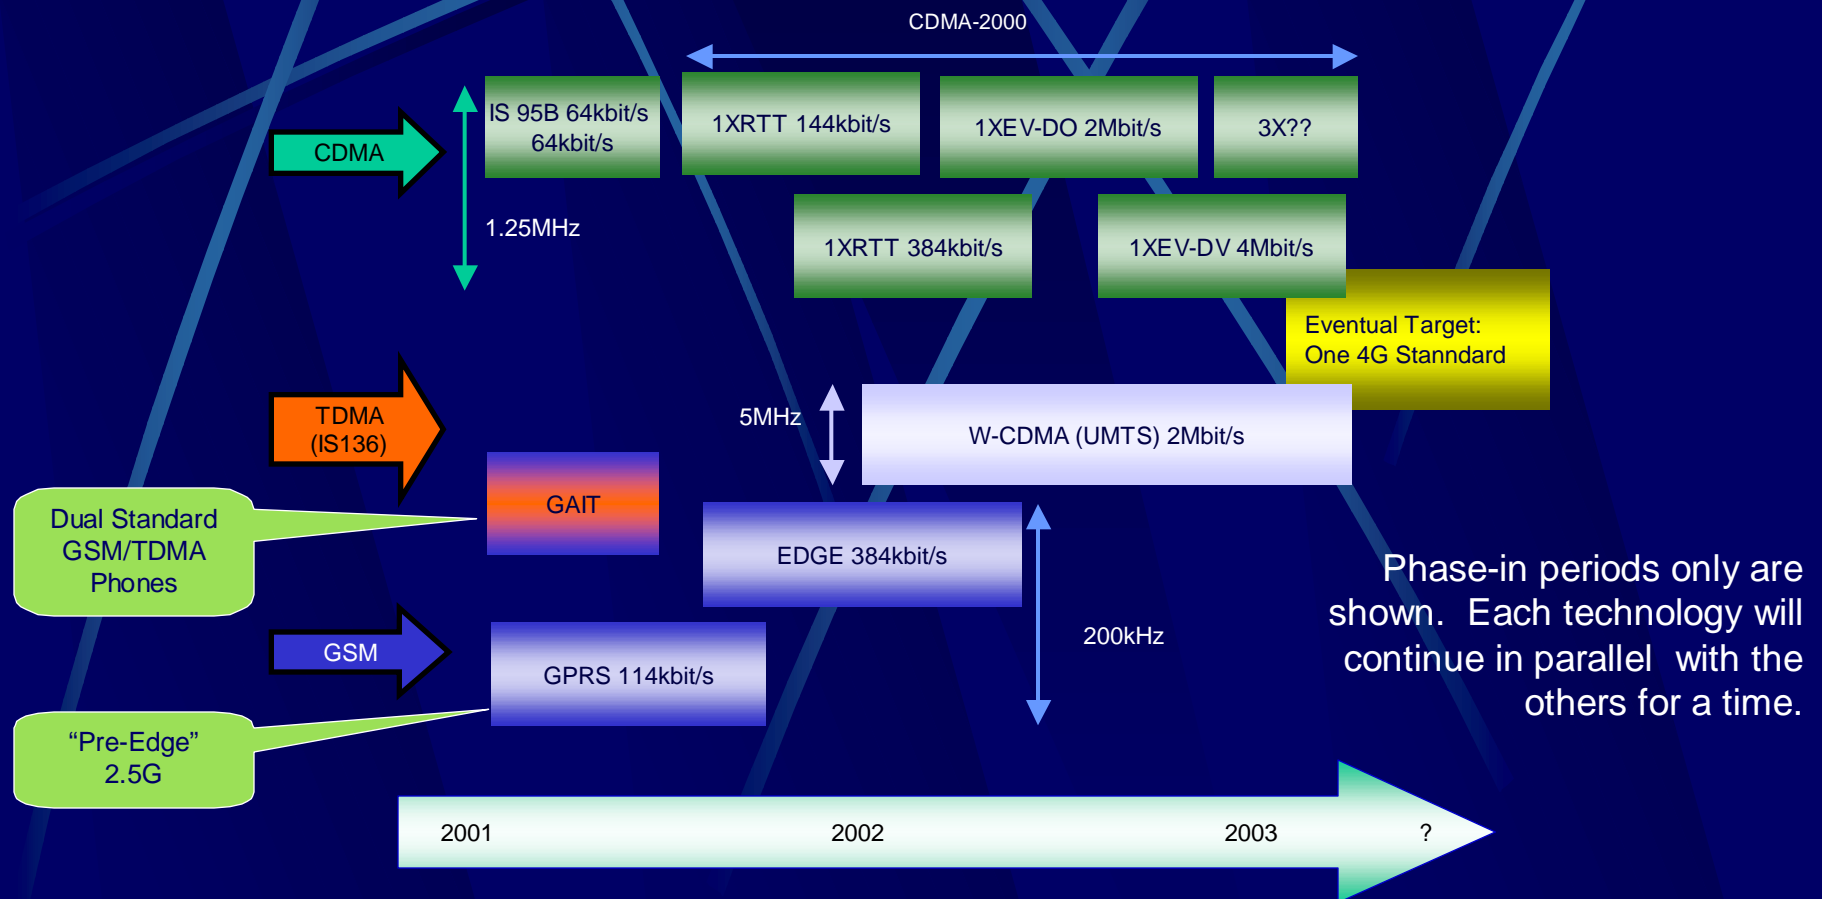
CDMA-2000

CDMA

IS 95B 64kbit/s 64kbit/s

1XRTT 144kbit/s

1XEV-DO 2Mbit/s

3X??

1.25MHz

1XRTT 384kbit/s

1XEV-DV 4Mbit/s

Eventual Target: One 4G Stanndard

TDMA (IS136)

5MHz

W-CDMA (UMTS) 2Mbit/s

GAIT

Dual Standard GSM/TDMA Phones

EDGE 384kbit/s

Phase-in periods only are shown. Each technology will continue in parallel with the others for a time.

GSM

200kHz

GPRS 114kbit/s

“Pre-Edge” 2.5G

2001

2002

2003

?